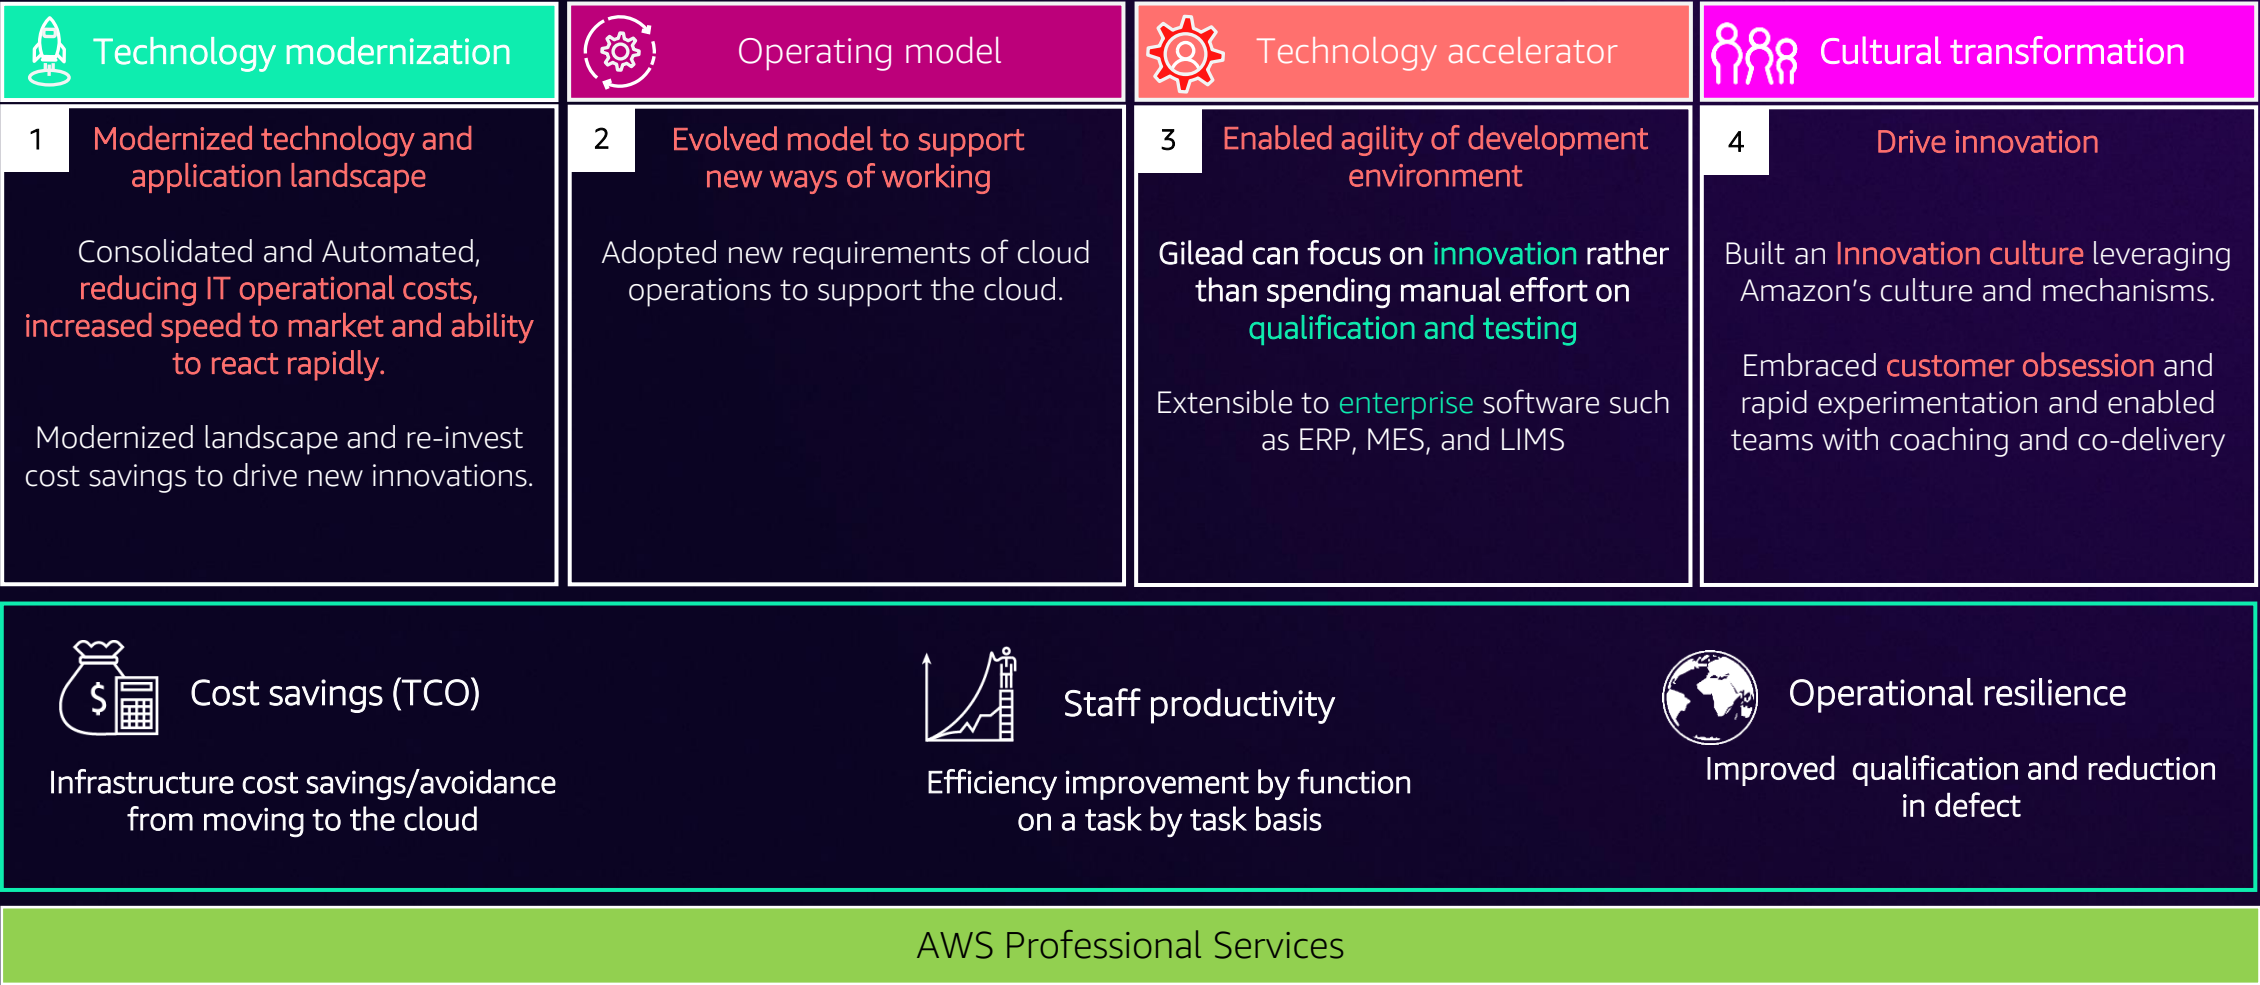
Technology modernization

1

Modernized technology and application landscape

Consolidated and Automated, reducing IT operational costs, increased speed to market and ability to react rapidly.

Modernized landscape and re-invest cost savings to drive new innovations.

Operating model

2

Evolved model to support new ways of working

Adopted new requirements of cloud operations to support the cloud.

Technology accelerator

3

Enabled agility of development environment

Gilead can focus on innovation rather than spending manual effort on qualification and testing

Extensible to enterprise software such as ERP, MES, and LIMS

Cultural transformation

4

Drive innovation

Built an Innovation culture leveraging Amazon's culture and mechanisms.

Embraced customer obsession and rapid experimentation and enabled teams with coaching and co-delivery

$

Cost savings (TCO)

Infrastructure cost savings/avoidance from moving to the cloud

Staff productivity

Efficiency improvement by function on a task by task basis

Operational resilience

Improved qualification and reduction in defect

AWS Professional Services